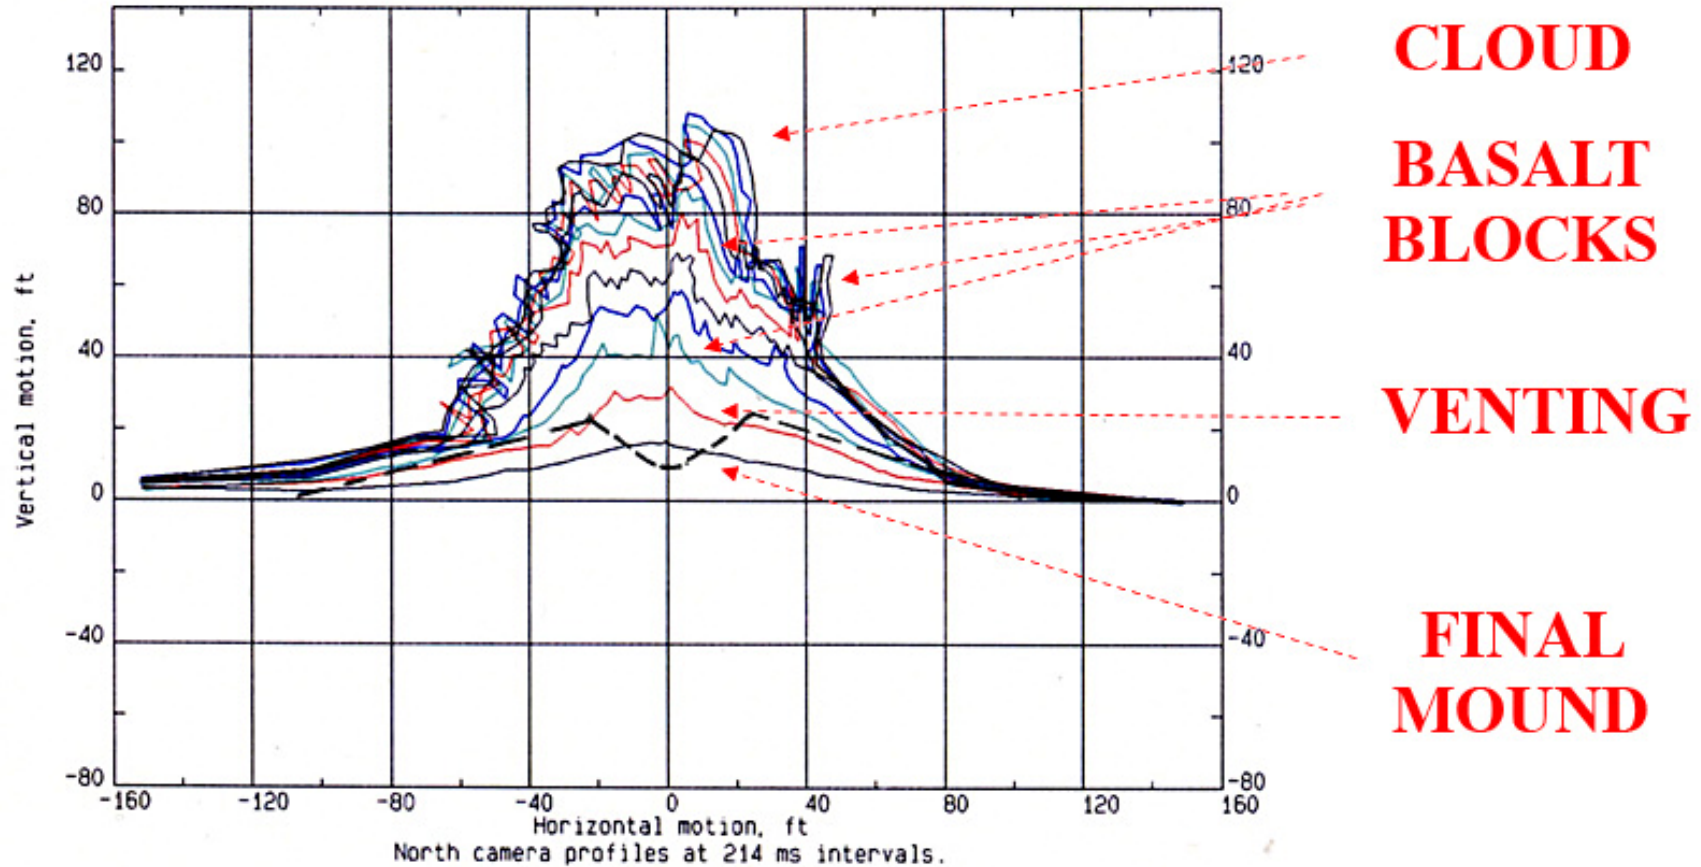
CLOUD

BASALT BLOCKS

VENTING

FINAL MOUND

120
80
40
0
-40
-80

120
80
40
0
-40
-80

Vertical motion, ft

-160 -120 -80 -40 0 40 80 120 160

Horizontal motion, ft
North camera profiles at 214 ms intervals.